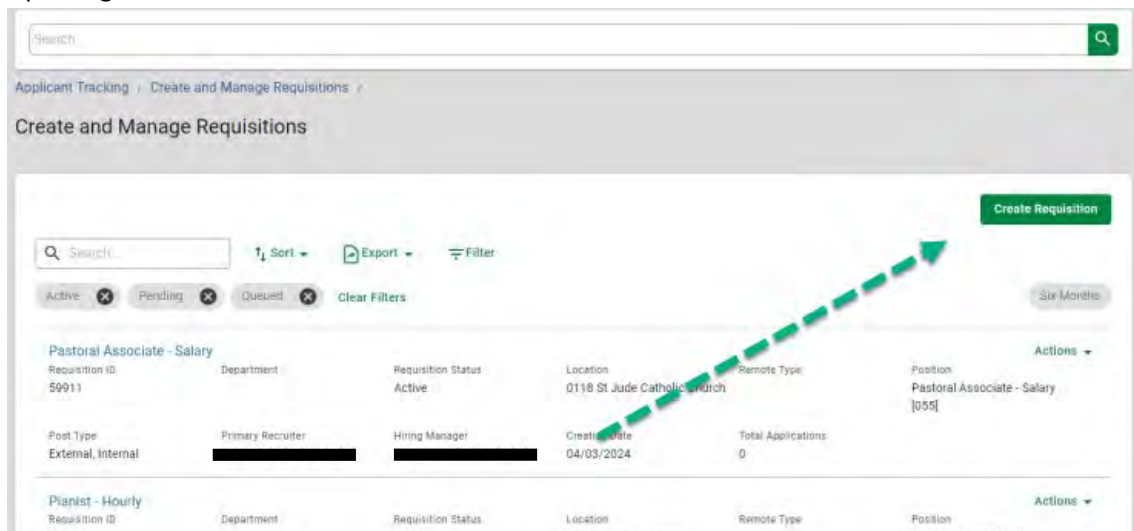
Search

Applicant Tracking › Create and Manage Requisitions ›

Create and Manage Requisitions

Create Requisition

Search

Sort

Export

Filter

Active Pending Queued Clear Filters

Six Months

Pastoral Associate - Salary

Actions

Requisition ID
59911

Department

Requisition Status
Active

Location
0118 St Jude Catholic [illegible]hurch

Remote Type

Position
Pastoral Associate - Salary [055]

Post Type
External, Internal

Primary Recruiter

Hiring Manager

Creat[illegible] Date
04/03/2024

Total Applications
0

Pianist - Hourly

Actions

Requisition ID

Department

Requisition Status

Location

Remote Type

Position